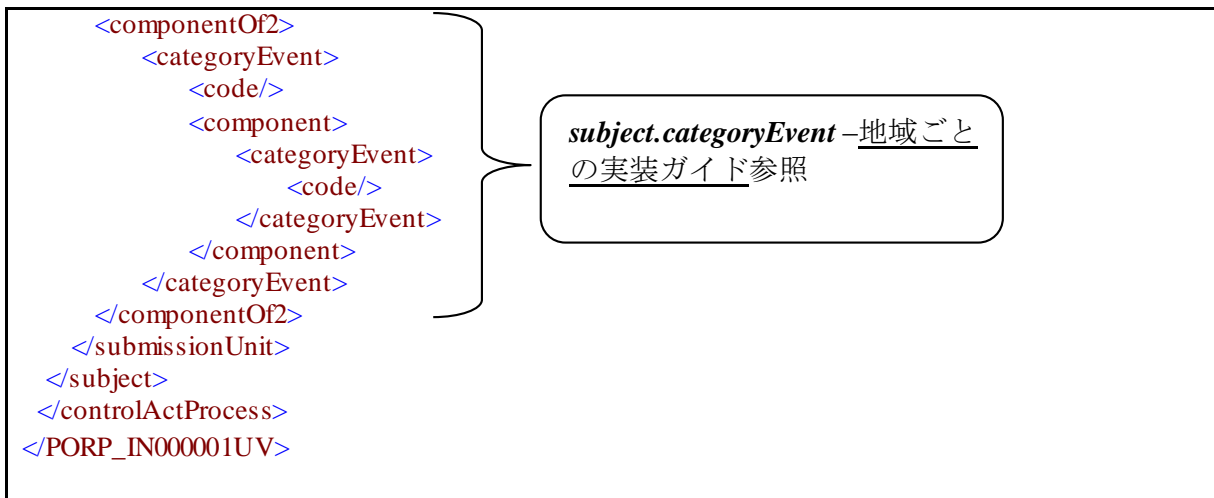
<componentOf2>
<categoryEvent>
<code/>
<component>
<categoryEvent>
<code/>
</categoryEvent>
</component>
</categoryEvent>
</componentOf2>
</submissionUnit>
</subject>
</controlActProcess>
</PORP_IN000001UV>

***subject.categoryEvent*** –地域ごとの実装ガイド参照